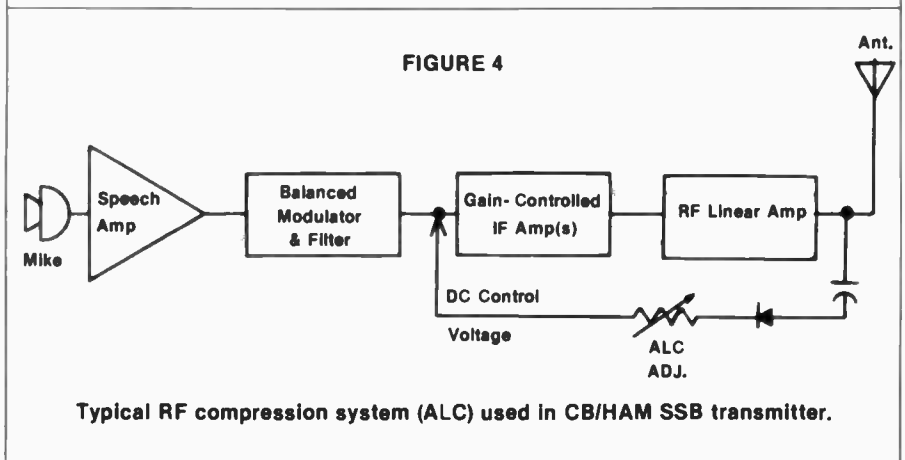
FIGURE 4

Ant.

Mike

Speech Amp

Balanced Modulator & Filter

Gain- Controlled IF Amp(s)

RF Linear Amp

DC Control Voltage

ALC ADJ.

Typical RF compression system (ALC) used in CB/HAM SSB transmitter.